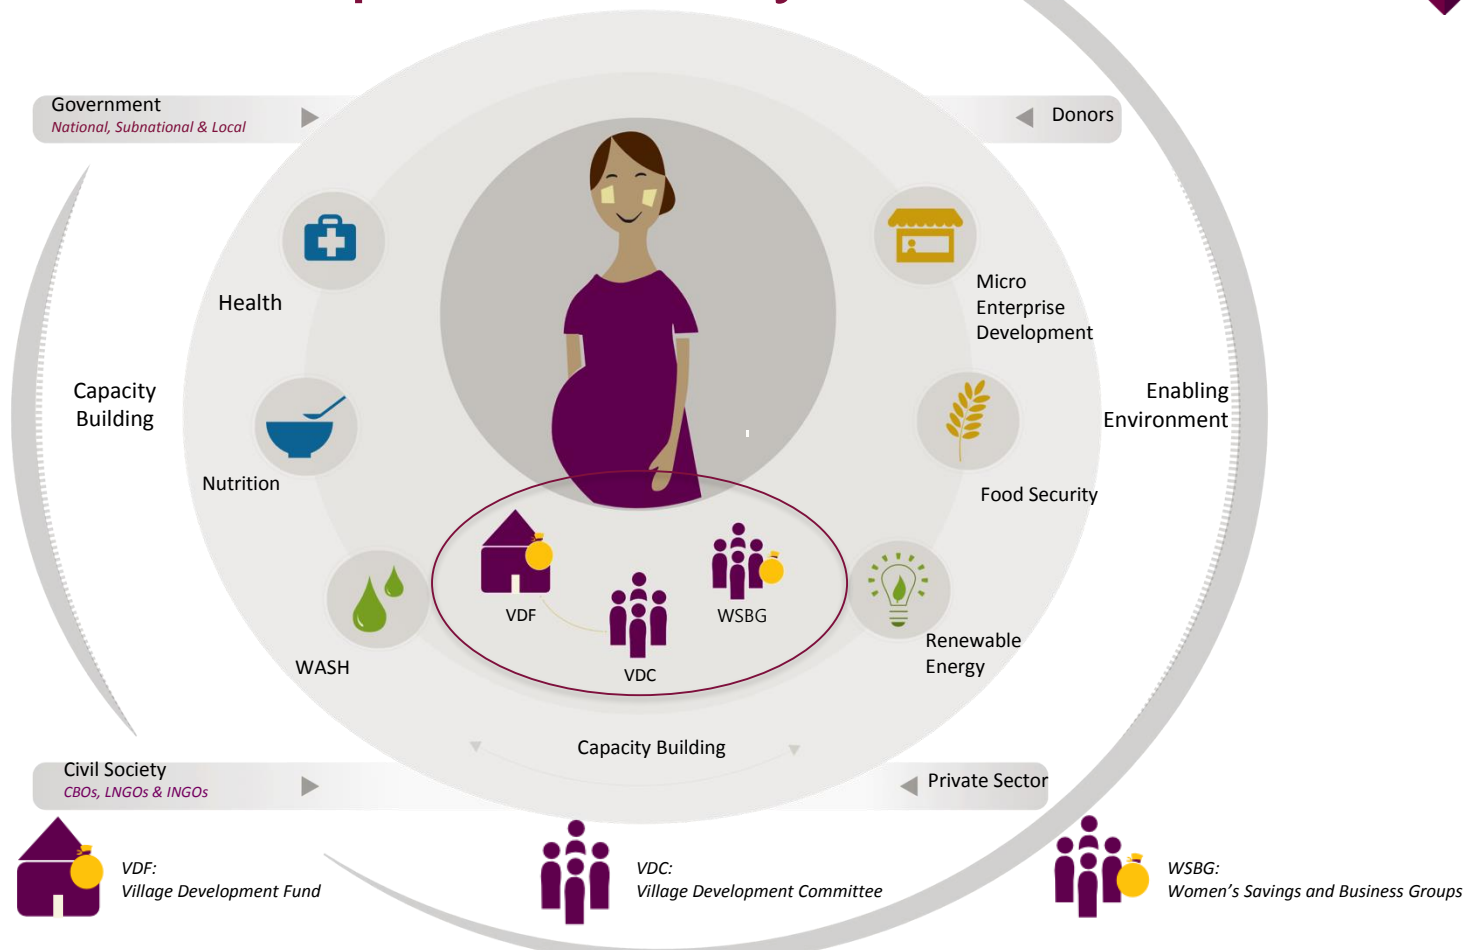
Government
National, Subnational & Local

Donors

Health

Micro Enterprise Development

Capacity Building

Enabling Environment

Nutrition

Food Security

VDF

WSBG

VDC

WASH

Renewable Energy

Capacity Building

Civil Society
CBOs, LNGOs & INGOs

Private Sector

VDF:
Village Development Fund

VDC:
Village Development Committee

WSBG:
Women's Savings and Business Groups